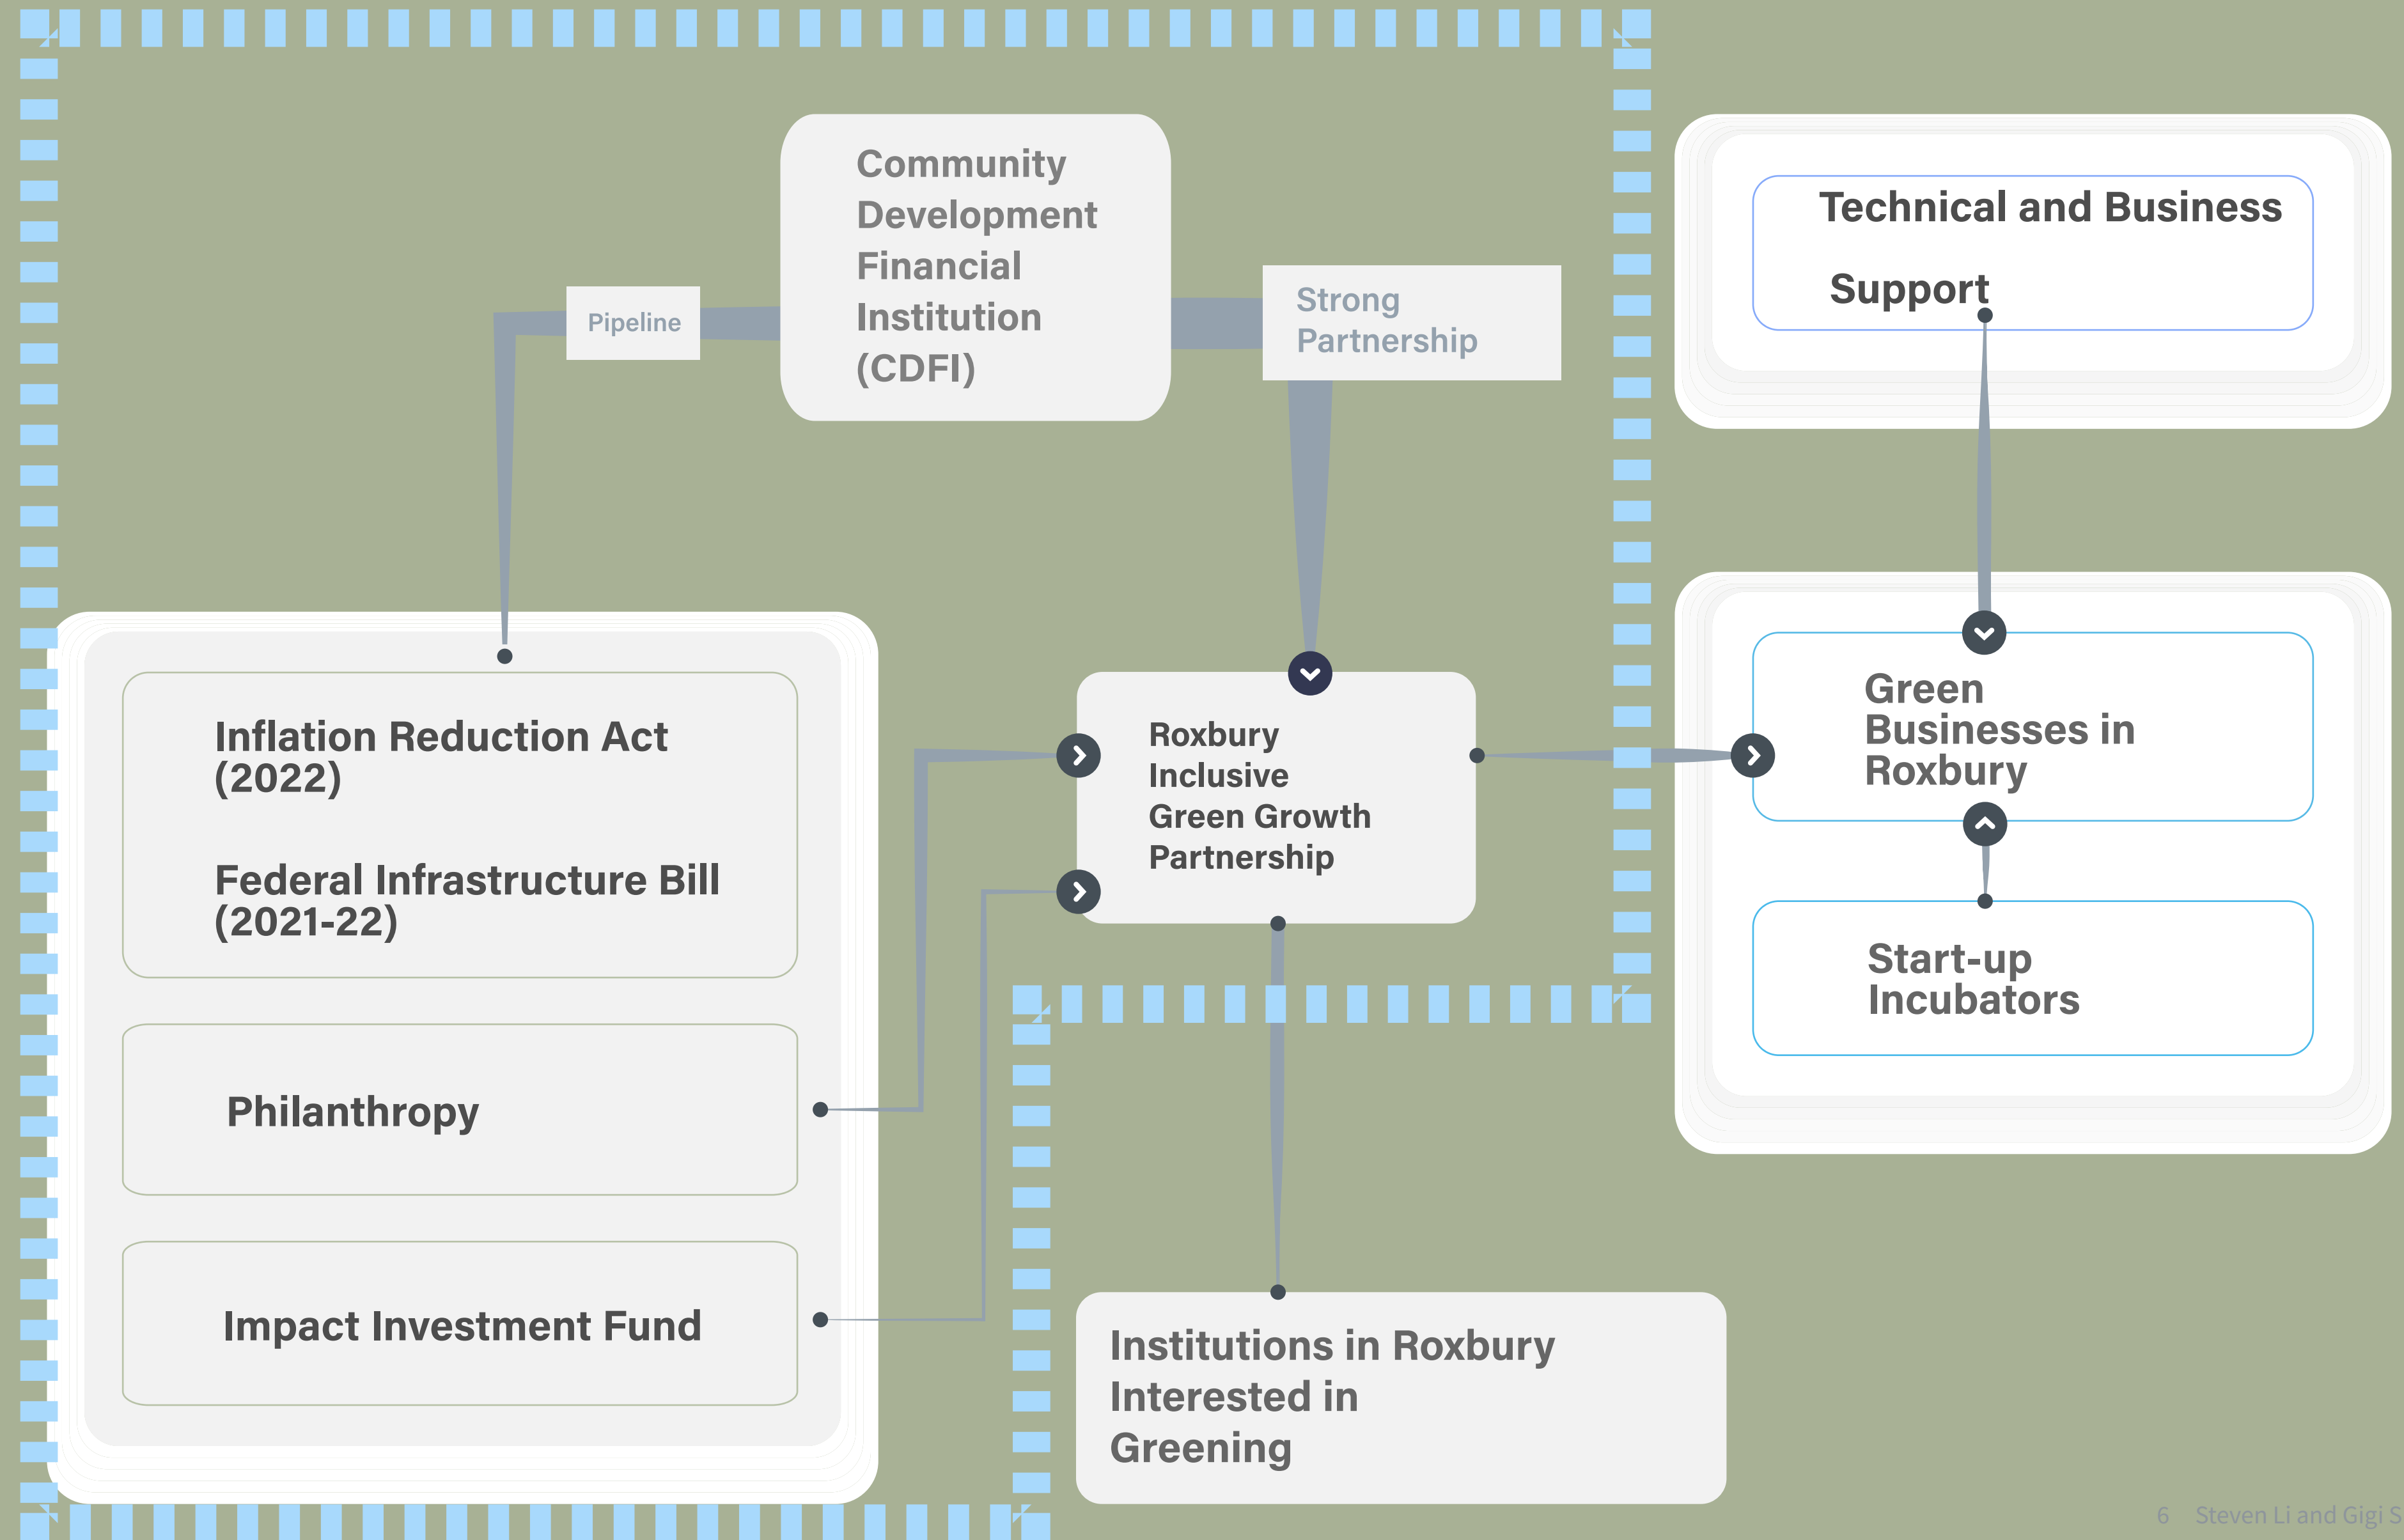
Community Development Financial Institution (CDFI)

Pipeline

Strong Partnership

Technical and Business Support

Inflation Reduction Act (2022)

Federal Infrastructure Bill (2021-22)

Philanthropy

Impact Investment Fund

Roxbury Inclusive Green Growth Partnership

Green Businesses in Roxbury

Start-up Incubators

Institutions in Roxbury Interested in Greening

6 Steven Li and Gigi S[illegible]